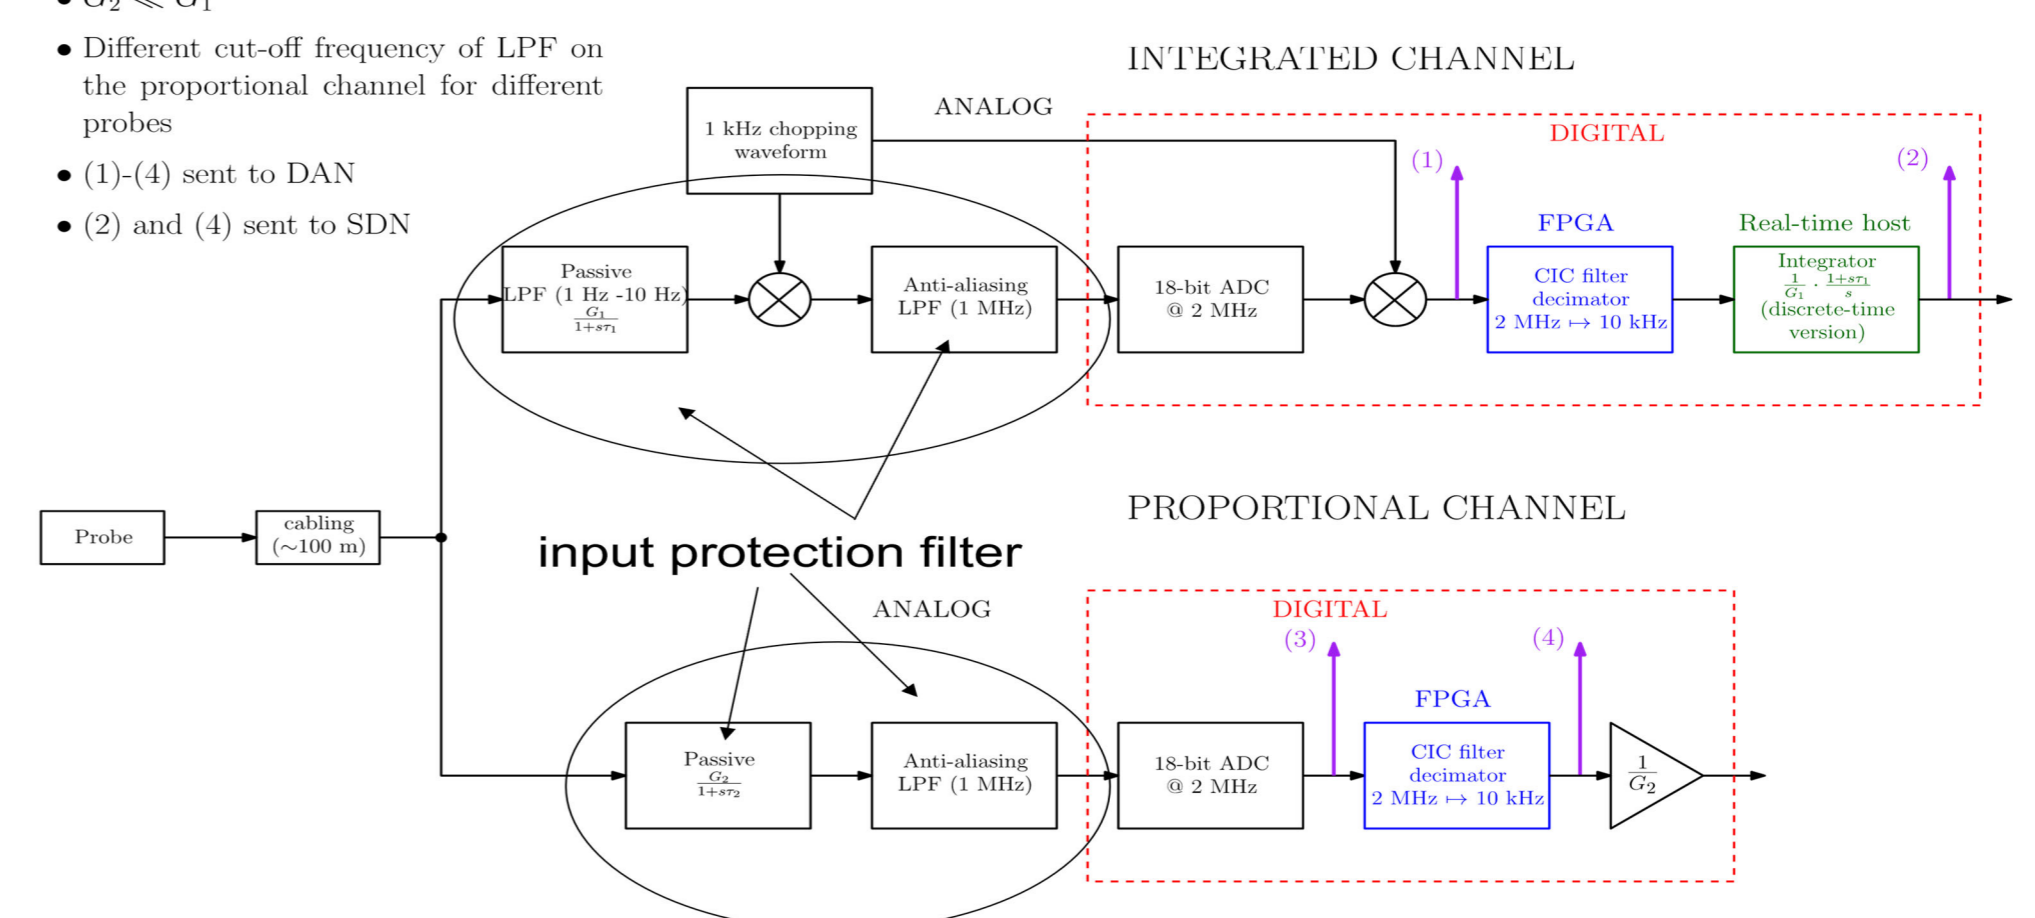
• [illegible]

• Different cut-off frequency of LPF on the proportional channel for different probes

• (1)-(4) sent to DAN

• (2) and (4) sent to SDN

INTEGRATED CHANNEL

ANALOG

1 kHz chopping waveform

DIGITAL

(1)

(2)

FPGA

Real-time host

Passive LPF (1 Hz -10 Hz) $\frac{G_1}{1+s\tau_1}$

Anti-aliasing LPF (1 MHz)

18-bit ADC @ 2 MHz

CIC filter decimator 2 MHz $\mapsto$ 10 kHz

Integrator $\frac{1}{G_1} \cdot \frac{1+s\tau_1}{s}$ (discrete-time version)

Probe

cabling (~100 m)

PROPORTIONAL CHANNEL

input protection filter

ANALOG

DIGITAL

(3)

(4)

FPGA

Passive $\frac{G_2}{1+s\tau_2}$

Anti-aliasing LPF (1 MHz)

18-bit ADC @ 2 MHz

CIC filter decimator 2 MHz $\mapsto$ 10 kHz

$\frac{1}{G_2}$